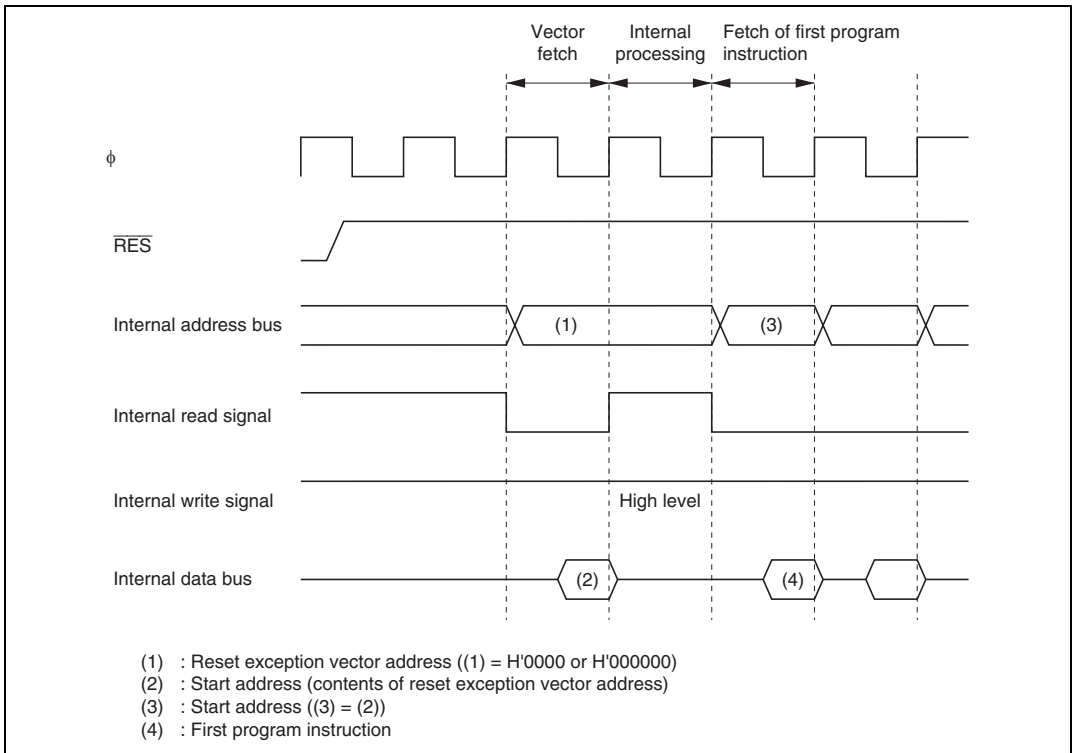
Vector fetch

Internal processing

Fetch of first program instruction

$\phi$

$\overline{RES}$

Internal address bus

(1)

(3)

Internal read signal

Internal write signal

High level

Internal data bus

(2)

(4)

(1) : Reset exception vector address ((1) = H'0000 or H'000000)
(2) : Start address (contents of reset exception vector address)
(3) : Start address ((3) = (2))
(4) : First program instruction